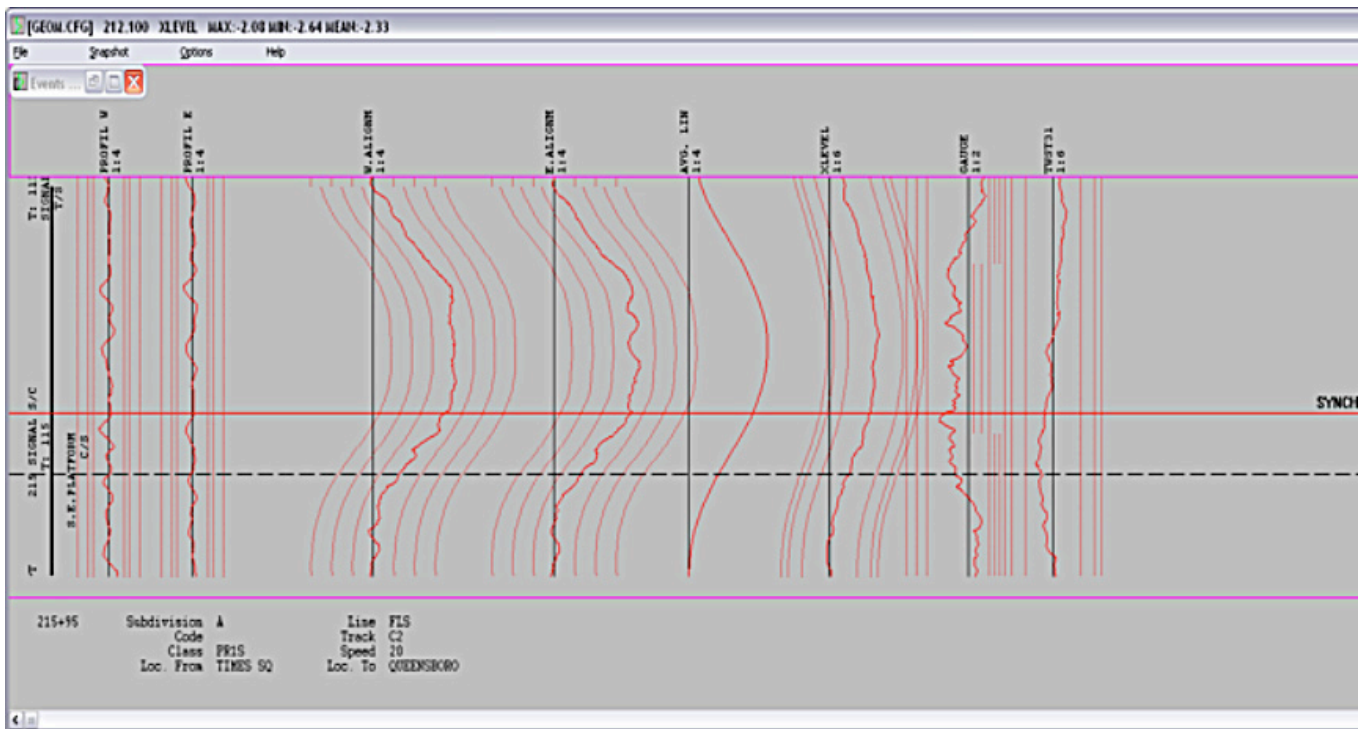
[GEOM.CFG] 212.100 XLEVEL MAX:-2.08 MIN:-2.64 MEAN:-2.33

File Snapshot Options Help

Events ...

PROFIL W 1:4

PROFIL E 1:4

W.ALIGNM 1:4

E.ALIGNM 1:4

AVG. LIN 1:4

XLEVEL 1:8

GAUGE 1:2

TWST31 1:8

T: 11 SIGNA T/S

S/C

SYNCH

215 SIGNAL T: 115

S.E.PLATFORM C/S

T

215+95 Subdivision A Line FLS
Code Track C2
Class PR1S Speed 20
Loc. From TIMES SQ Loc. To QUEENSBORO